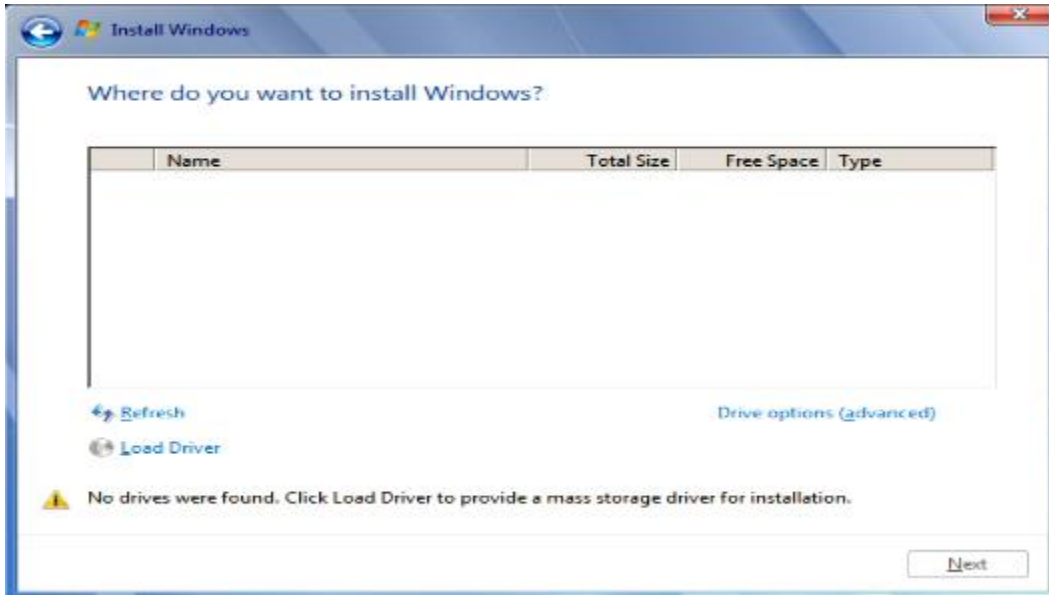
Install Windows

Where do you want to install Windows?

| | Name | Total Size | Free Space | Type |
|---|---|---|---|---|

Refresh

Drive options (advanced)

Load Driver

No drives were found. Click Load Driver to provide a mass storage driver for installation.

Next